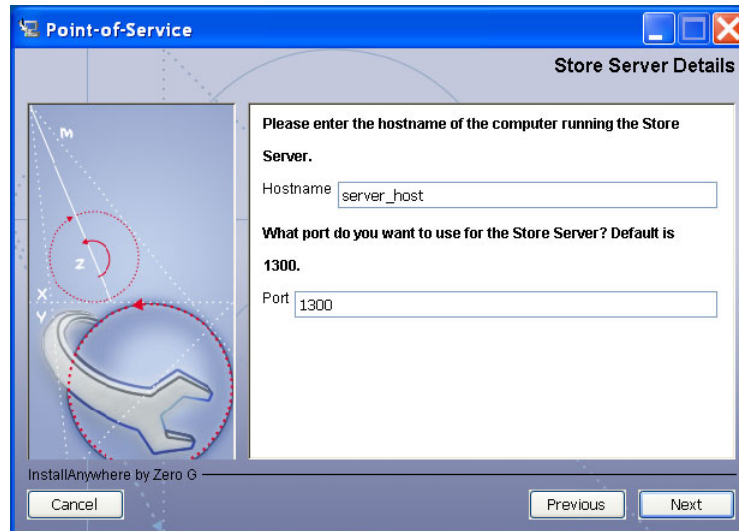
Point-of-Service

Store Server Details

Please enter the hostname of the computer running the Store Server.

Hostname server_host

What port do you want to use for the Store Server? Default is 1300.

Port 1300

M

Z

X

Y

InstallAnywhere by Zero G

Cancel

Previous

Next